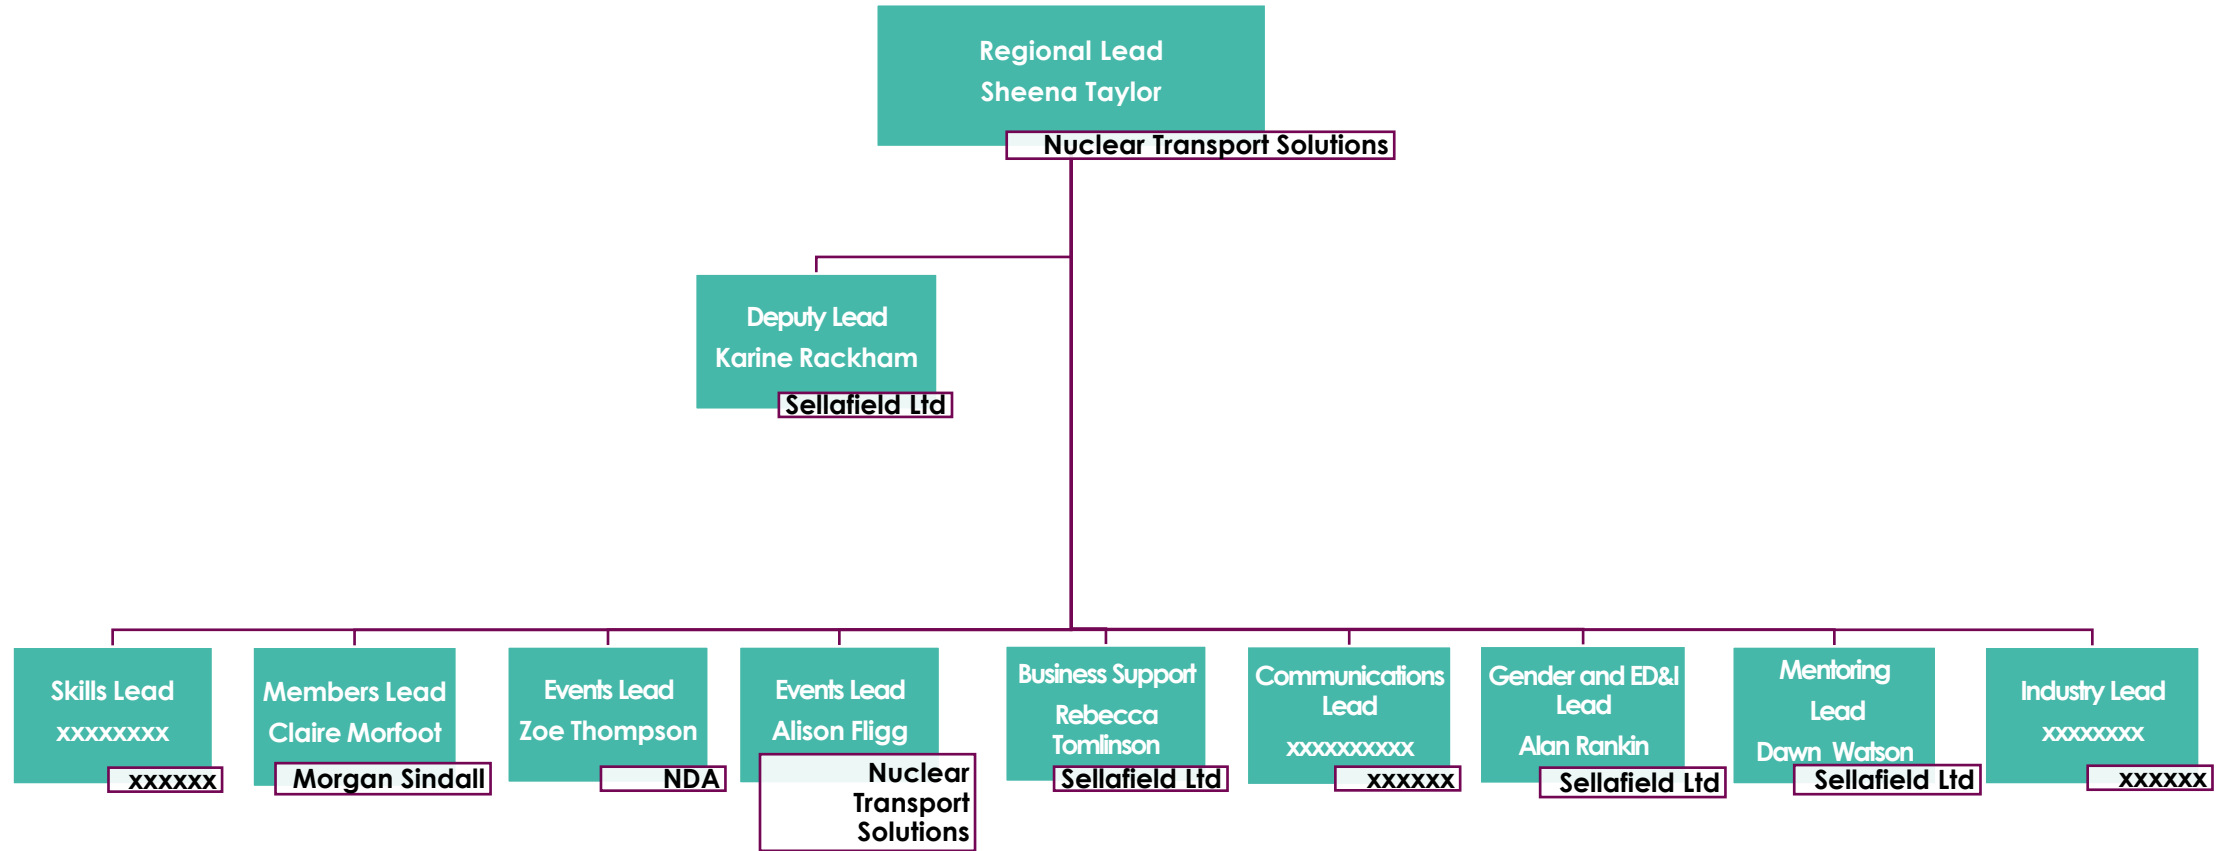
Regional Lead
Sheena Taylor
Nuclear Transport Solutions

Deputy Lead
Karine Rackham
Sellafield Ltd

Skills Lead
xxxxxxxx
xxxxxx

Members Lead
Claire Morfoot
Morgan Sindall

Events Lead
Zoe Thompson
NDA

Events Lead
Alison Fligg
Nuclear Transport Solutions

Business Support
Rebecca Tomlinson
Sellafield Ltd

Communications Lead
xxxxxxxxxx
xxxxxx

Gender and ED&I Lead
Alan Rankin
Sellafield Ltd

Mentoring Lead
Dawn Watson
Sellafield Ltd

Industry Lead
xxxxxxxx
xxxxxx